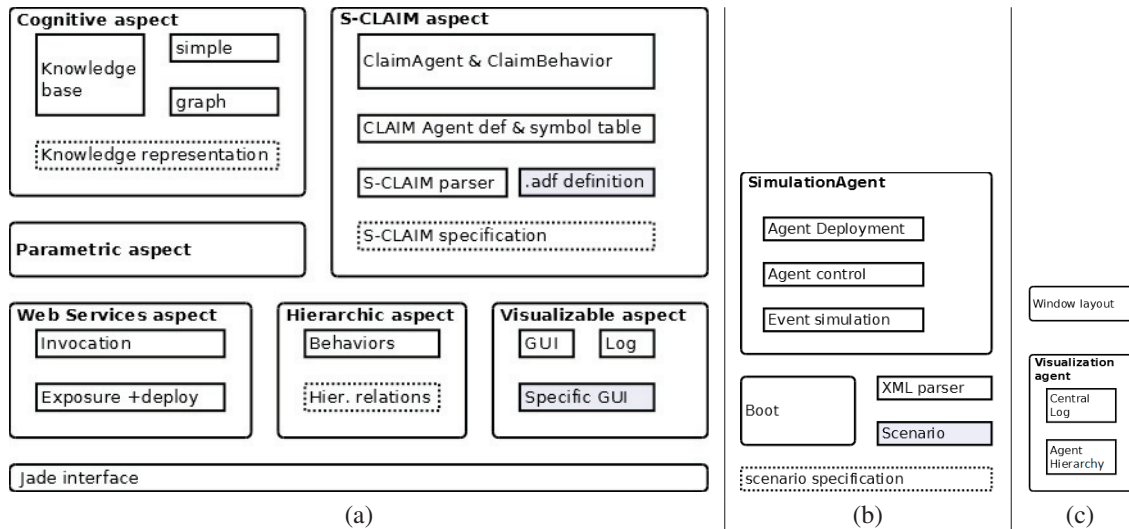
Cognitive aspect

Knowledge base

simple

graph

Knowledge representation

S-CLAIM aspect

ClaimAgent & ClaimBehavior

CLAIM Agent def & symbol table

S-CLAIM parser

.adf definition

S-CLAIM specification

Parametric aspect

Web Services aspect

Invocation

Exposure +deploy

Hierarchic aspect

Behaviors

Hier. relations

Visualizable aspect

GUI

Log

Specific GUI

Jade interface

(a)

SimulationAgent

Agent Deployment

Agent control

Event simulation

Boot

XML parser

Scenario

scenario specification

(b)

Window layout

Visualization agent

Central Log

Agent Hierarchy

(c)